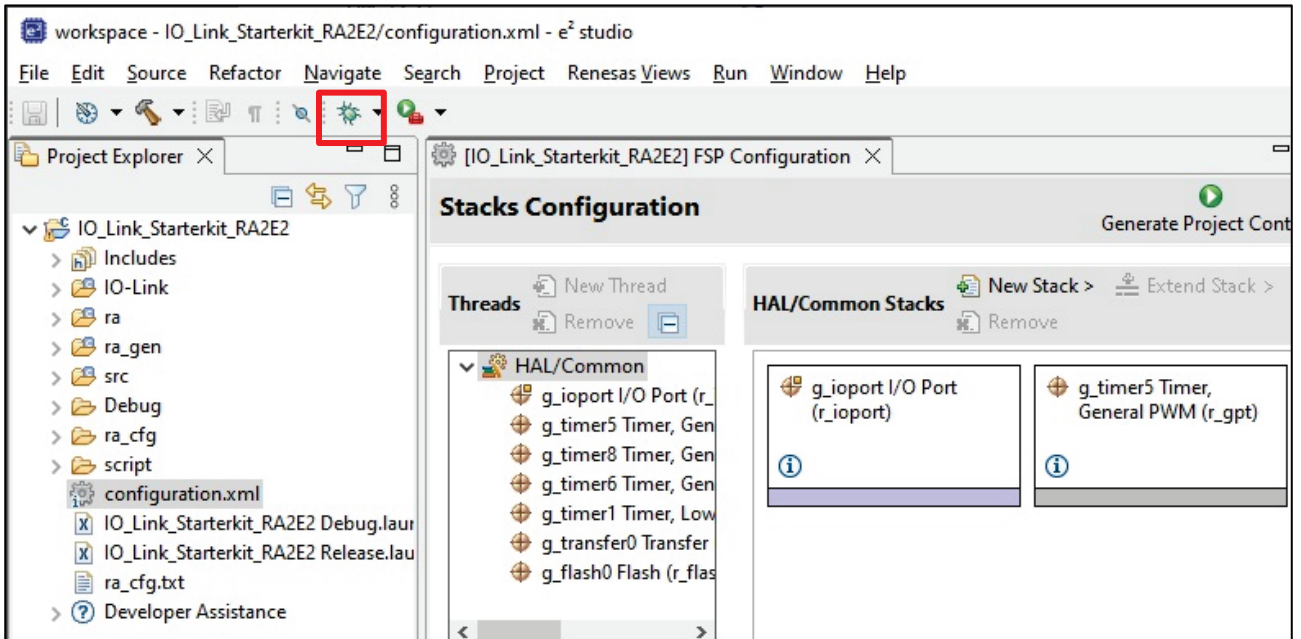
workspace - IO_Link_Starterkit_RA2E2/configuration.xml - e² studio

File Edit Source Refactor Navigate Search Project Renesas Views Run Window Help

Project Explorer

IO_Link_Starterkit_RA2E2
Includes
IO-Link
ra
ra_gen
src
Debug
ra_cfg
script
configuration.xml
IO_Link_Starterkit_RA2E2 Debug.laur
IO_Link_Starterkit_RA2E2 Release.lau
ra_cfg.txt
Developer Assistance

[IO_Link_Starterkit_RA2E2] FSP Configuration

Stacks Configuration

Generate Project Cont

Threads
New Thread
Remove

HAL/Common
g_ioport I/O Port (r_
g_timer5 Timer, Gen
g_timer8 Timer, Gen
g_timer6 Timer, Gen
g_timer1 Timer, Low
g_transfer0 Transfer
g_flash0 Flash (r_flas

HAL/Common Stacks
New Stack >
Extend Stack >
Remove

g_ioport I/O Port (r_ioport)

g_timer5 Timer, General PWM (r_gpt)